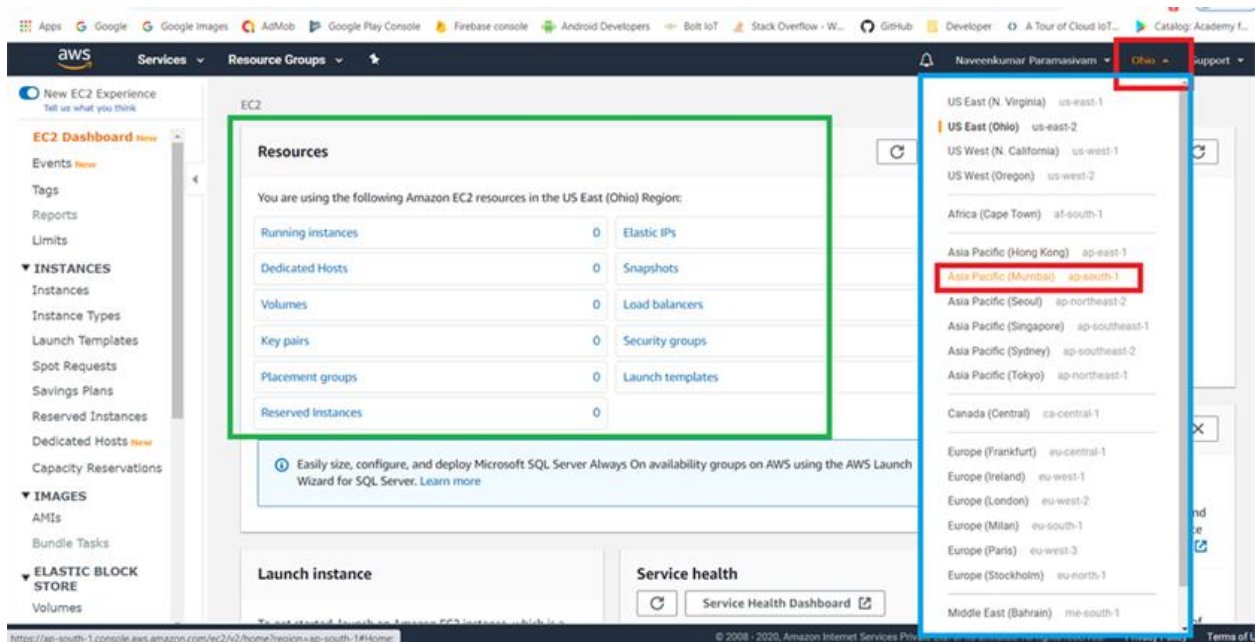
Apps Google Google Images AdMob Google Play Console Firebase console Android Developers Bolt IoT Stack Overflow - W... GitHub Developer A Tour of Cloud IoT... Catalog: Academy f...

aws Services Resource Groups Naveenkumar Paramasivam Ohio Support

New EC2 Experience
Tell us what you think

EC2 Dashboard New
Events New
Tags
Reports
Limits
▼ INSTANCES
Instances
Instance Types
Launch Templates
Spot Requests
Savings Plans
Reserved Instances
Dedicated Hosts New
Capacity Reservations
▼ IMAGES
AMIs
Bundle Tasks
▼ ELASTIC BLOCK STORE
Volumes

EC2

Resources

You are using the following Amazon EC2 resources in the US East (Ohio) Region:

| | | |
|---|---|---|
| Running instances | 0 | Elastic IPs |
| Dedicated Hosts | 0 | Snapshots |
| Volumes | 0 | Load balancers |
| Key pairs | 0 | Security groups |
| Placement groups | 0 | Launch templates |
| Reserved Instances | 0 | |

Easily size, configure, and deploy Microsoft SQL Server Always On availability groups on AWS using the AWS Launch Wizard for SQL Server. Learn more

Launch instance

To get started, launch an Amazon EC2 instance, which is a

Service health

Service Health Dashboard

US East (N. Virginia) us-east-1
US East (Ohio) us-east-2
US West (N. California) us-west-1
US West (Oregon) us-west-2
Africa (Cape Town) af-south-1
Asia Pacific (Hong Kong) ap-east-1
Asia Pacific (Mumbai) ap-south-1
Asia Pacific (Seoul) ap-northeast-2
Asia Pacific (Singapore) ap-southeast-1
Asia Pacific (Sydney) ap-southeast-2
Asia Pacific (Tokyo) ap-northeast-1
Canada (Central) ca-central-1
Europe (Frankfurt) eu-central-1
Europe (Ireland) eu-west-1
Europe (London) eu-west-2
Europe (Milan) eu-south-1
Europe (Paris) eu-west-3
Europe (Stockholm) eu-north-1
Middle East (Bahrain) me-south-1

https://ap-south-1.console.aws.amazon.com/ec2/v2/home?region=ap-south-1#Home:

© 2008 - 2020, Amazon Internet Services Priv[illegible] Terms of